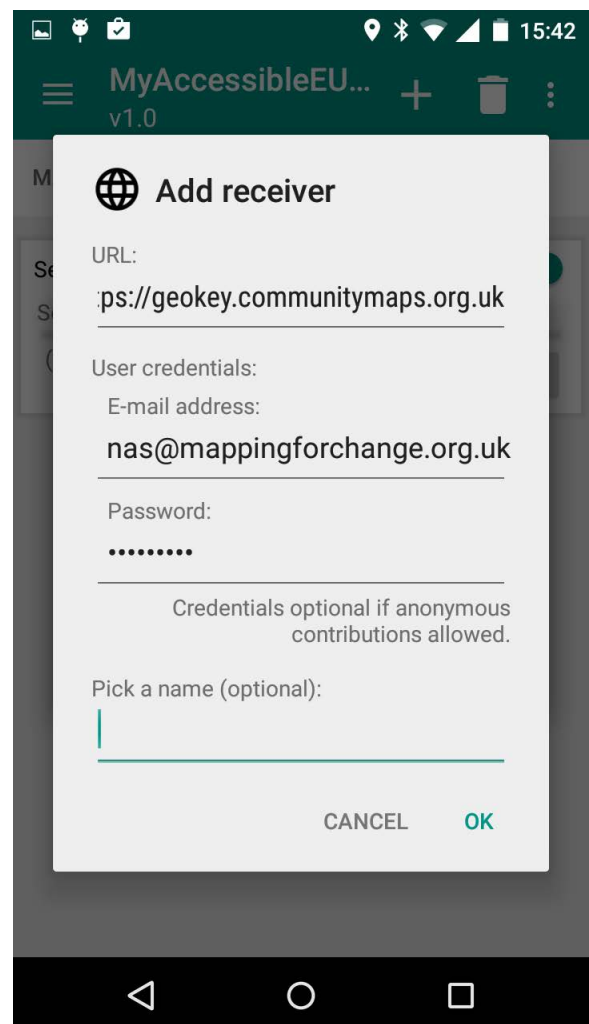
15:42

MyAccessibleEU...
v1.0

M

Se
S
(

Add receiver

URL:
:ps://geokey.communitymaps.org.uk

User credentials:
E-mail address:
nas@mappingforchange.org.uk

Password:
•••••••••

Credentials optional if anonymous contributions allowed.

Pick a name (optional):

CANCEL OK